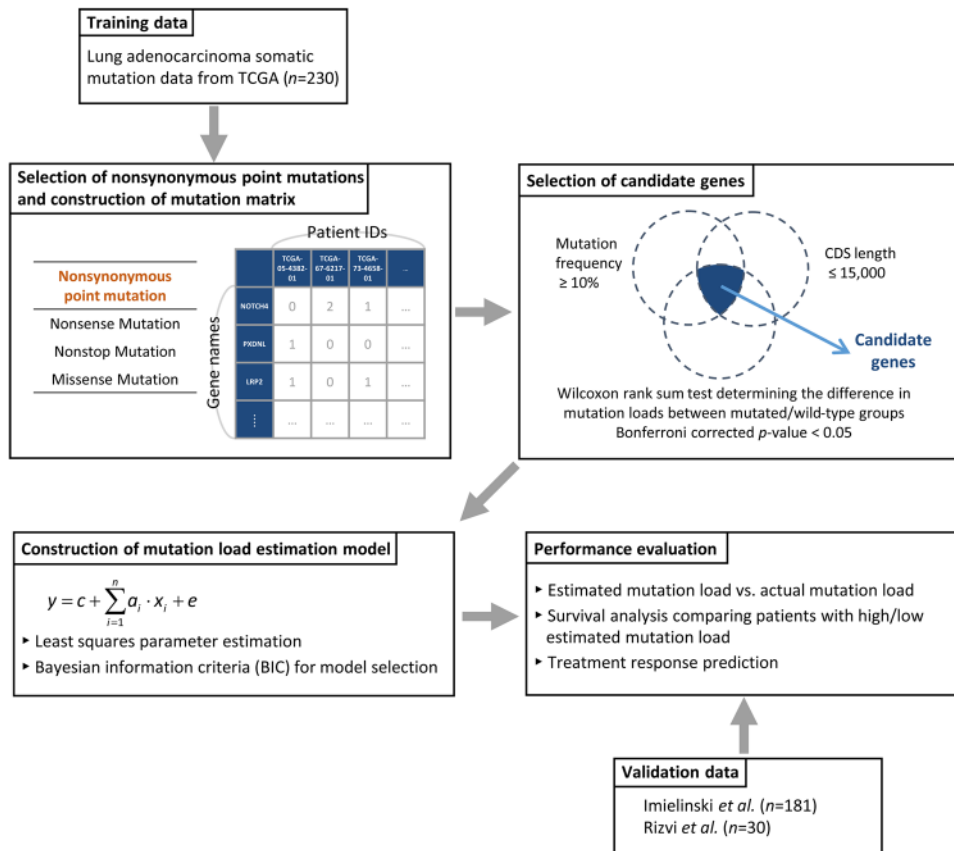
Training data

Lung adenocarcinoma somatic mutation data from TCGA ($n$=230)

Selection of nonsynonymous point mutations and construction of mutation matrix

Nonsynonymous point mutation
Nonsense Mutation
Nonstop Mutation
Missense Mutation

Patient IDs

Gene names

| | TCGA-05-4382-01 | TCGA-67-6217-01 | TCGA-73-4658-01 | ... |
|---|---|---|---|---|
| NOTCH4 | 0 | 2 | 1 | ... |
| PXDNL | 1 | 0 | 0 | ... |
| LRP2 | 1 | 0 | 1 | ... |
| ⋮ | ... | ... | ... | ... |

Selection of candidate genes

Mutation frequency ≥ 10%

CDS length ≤ 15,000

Candidate genes

Wilcoxon rank sum test determining the difference in mutation loads between mutated/wild-type groups
Bonferroni corrected $p$-value < 0.05

Construction of mutation load estimation model

$y = c + \sum_{i=1}^{n} a_j \cdot x_i + e$

‣ Least squares parameter estimation
‣ Bayesian information criteria (BIC) for model selection

Performance evaluation

‣ Estimated mutation load vs. actual mutation load
‣ Survival analysis comparing patients with high/low estimated mutation load
‣ Treatment response prediction

Validation data

Imielinski et al. ($n$=181)
Rizvi et al. ($n$=30)